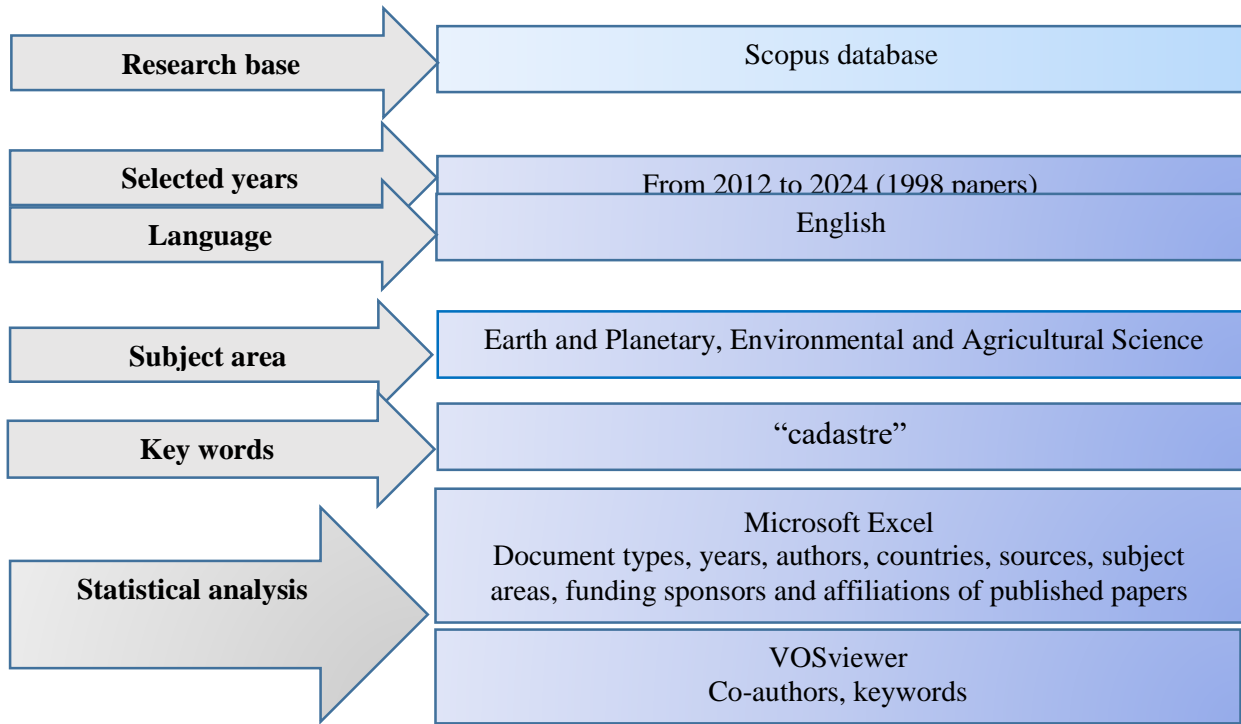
Research base

Scopus database

Selected years

From 2012 to 2024 (1998 papers)

Language

English

Subject area

Earth and Planetary, Environmental and Agricultural Science

Key words

“cadastre”

Statistical analysis

Microsoft Excel
Document types, years, authors, countries, sources, subject areas, funding sponsors and affiliations of published papers

VOSviewer
Co-authors, keywords